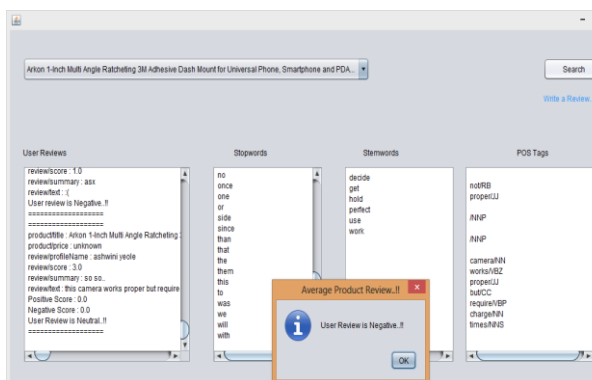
-

Arkon 1-Inch Multi Angle Ratcheting 3M Adhesive Dash Mount for Universal Phone, Smartphone and PDA...

Search

Write a Review..

User Reviews

review/score : 1.0
review/summary : asx
review/text : :(
User review is Negative..!!
==================
==================
product/title : Arkon 1-Inch Multi Angle Ratcheting
product/price : unknown
review/profileName : ashwini yeole
review/score : 3.0
review/summary : so so..
review/text : this camera works proper but require
Positive Score : 0.0
Negative Score : 0.0
User Review is Neutral..!!
==================

Stopwords

no
once
one
or
side
since
than
that
the
them
this
to
was
we
will
with

Stemwords

decide
get
hold
perfect
use
work

POS Tags

not/RB
proper/JJ

/NNP

/NNP

camera/NN
works/VBZ
proper/JJ
but/CC
require/VBP
charge/NN
times/NNS

Average Product Review..!!

User Review is Negative..!!

OK